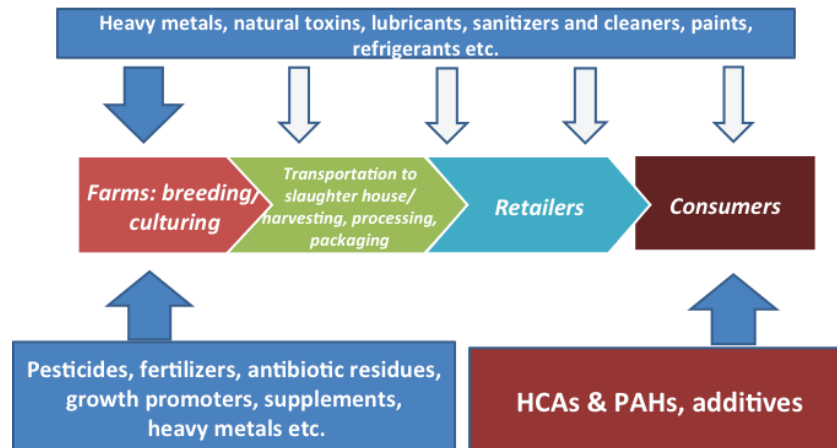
Heavy metals, natural toxins, lubricants, sanitizers and cleaners, paints, refrigerants etc.

Farms: breeding/ culturing

Transportation to slaughter house/ harvesting, processing, packaging

Retailers

Consumers

Pesticides, fertilizers, antibiotic residues, growth promoters, supplements, heavy metals etc.

HCAs & PAHs, additives